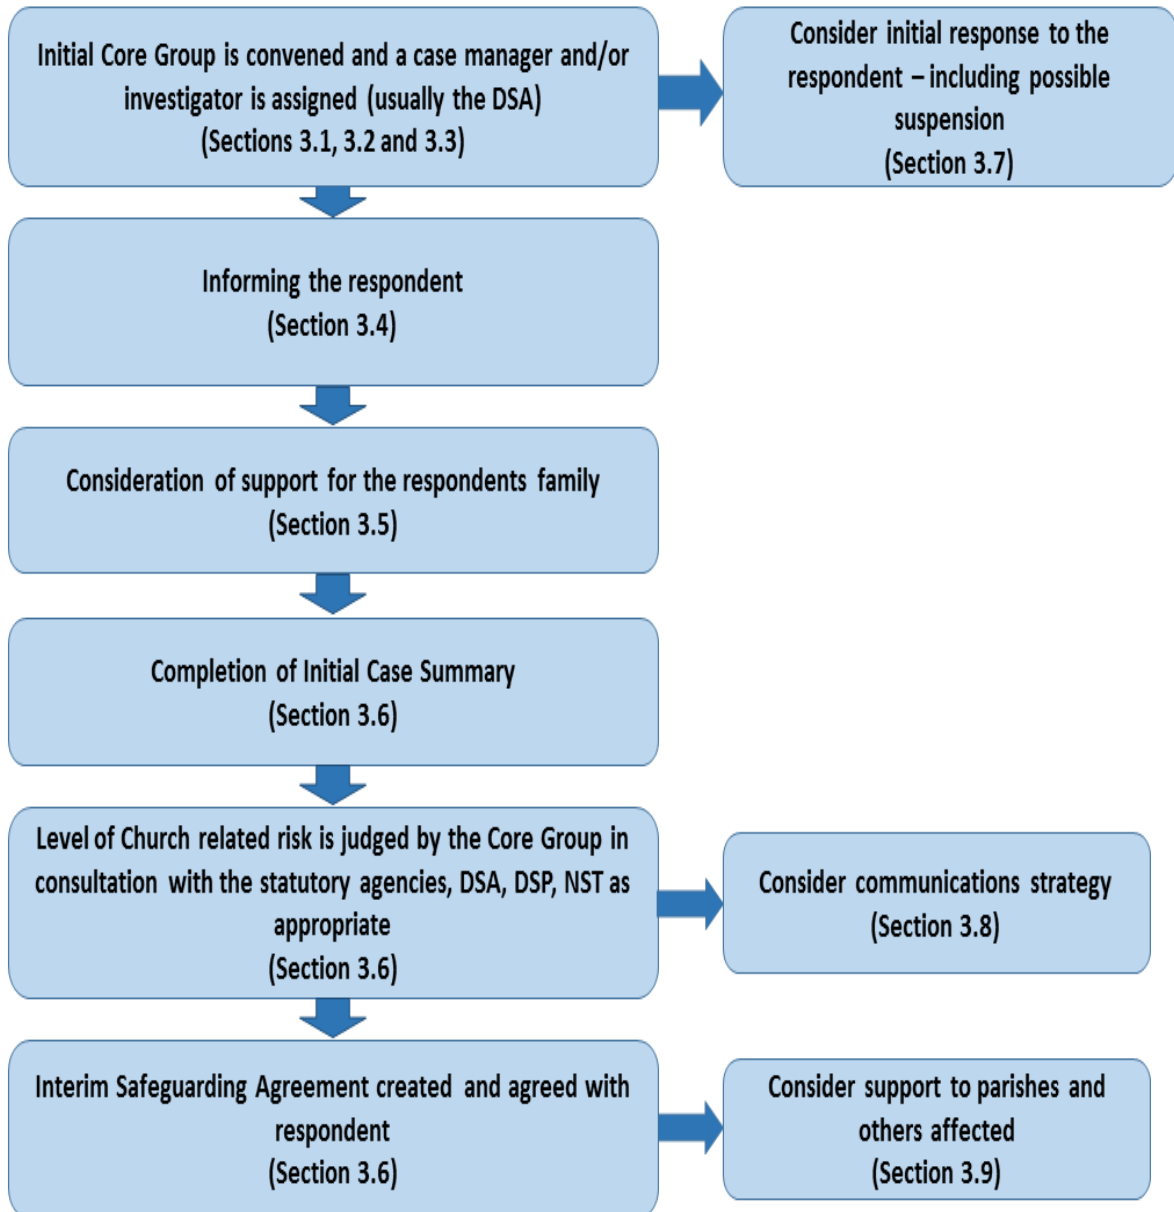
Initial Core Group is convened and a case manager and/or investigator is assigned (usually the DSA)
(Sections 3.1, 3.2 and 3.3)

Consider initial response to the respondent – including possible suspension
(Section 3.7)

Informing the respondent
(Section 3.4)

Consideration of support for the respondents family
(Section 3.5)

Completion of Initial Case Summary
(Section 3.6)

Level of Church related risk is judged by the Core Group in consultation with the statutory agencies, DSA, DSP, NST as appropriate
(Section 3.6)

Consider communications strategy
(Section 3.8)

Interim Safeguarding Agreement created and agreed with respondent
(Section 3.6)

Consider support to parishes and others affected
(Section 3.9)